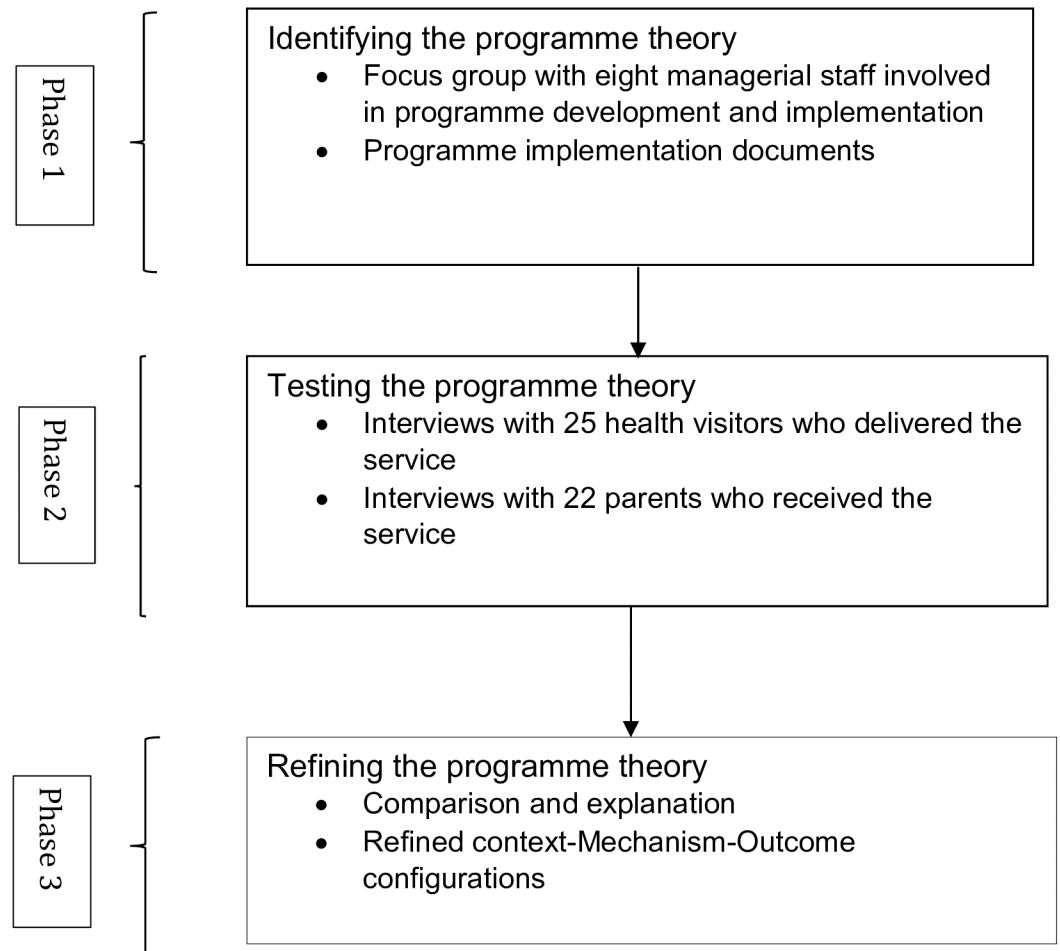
Phase 1

Identifying the programme theory
- Focus group with eight managerial staff involved in programme development and implementation
- Programme implementation documents

Phase 2

Testing the programme theory
- Interviews with 25 health visitors who delivered the service
- Interviews with 22 parents who received the service

Phase 3

Refining the programme theory
- Comparison and explanation
- Refined context-Mechanism-Outcome configurations